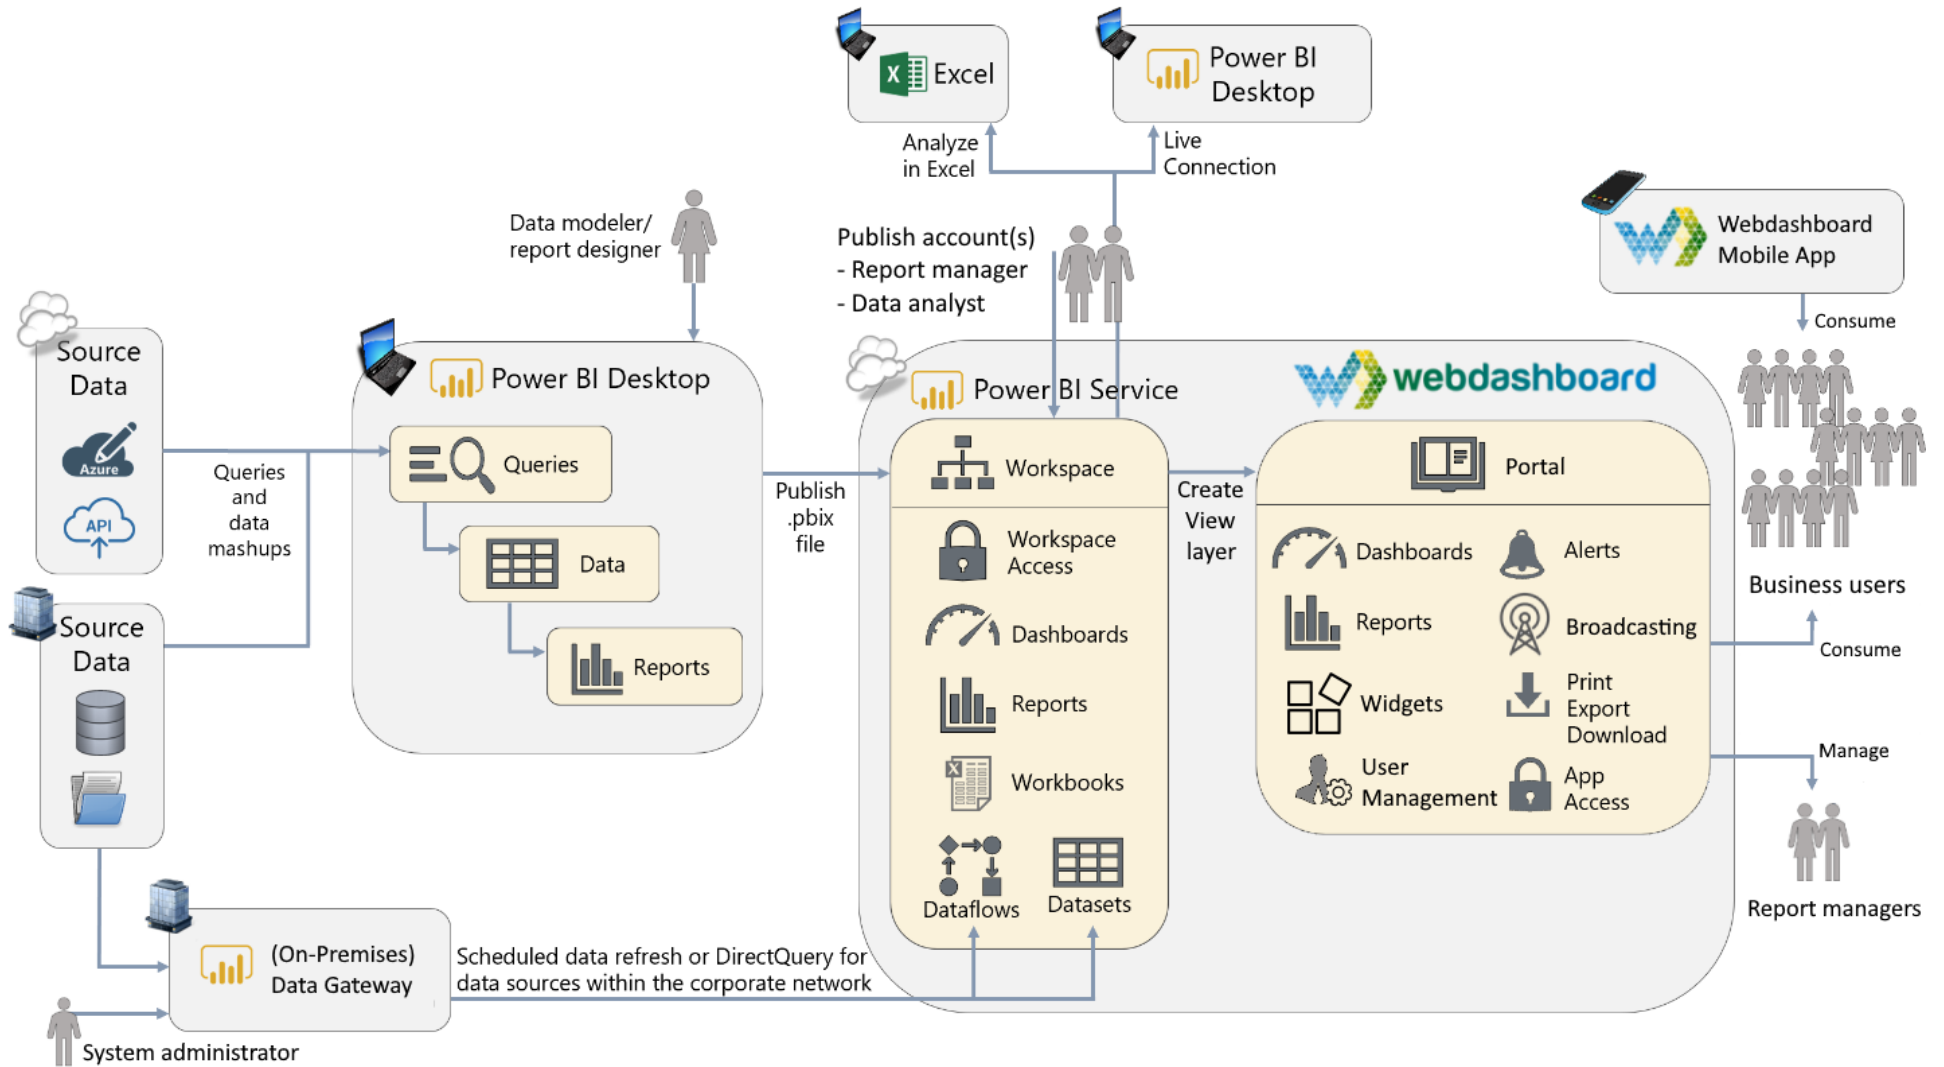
Excel

Power BI Desktop

Analyze in Excel

Live Connection

Webdashboard Mobile App

Consume

Data modeler/ report designer

Publish account(s)
- Report manager
- Data analyst

Source Data

Azure

API

Queries and data mashups

Power BI Desktop

Queries

Data

Reports

Publish .pbix file

Power BI Service

webdashboard

Workspace

Workspace Access

Dashboards

Reports

Workbooks

Dataflows

Datasets

Create View layer

Portal

Dashboards

Alerts

Reports

Broadcasting

Widgets

Print Export Download

User Management

App Access

Business users

Consume

Manage

Report managers

Source Data

(On-Premises) Data Gateway

Scheduled data refresh or DirectQuery for data sources within the corporate network

System administrator